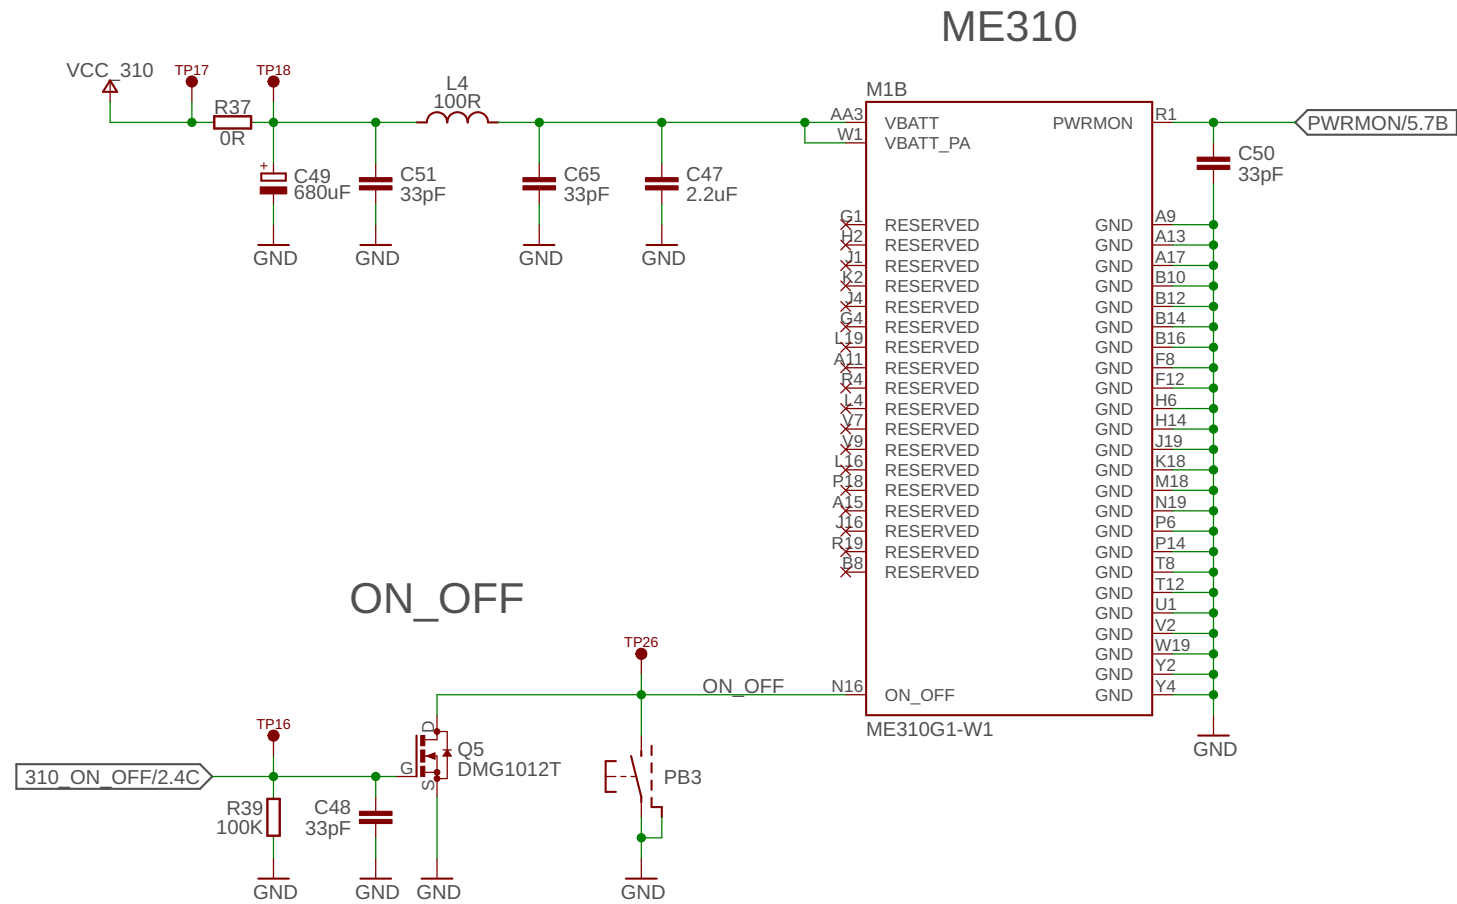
ME310

VCC_310
TP17
TP18
R37
0R
L4
100R
M1B
AA3
W1
VBATT
VBATT_PA
PWRMON
R1
PWRMON/5.7B
C50
33pF
C49
680uF
C51
33pF
C65
33pF
C47
2.2uF
GND
GND
GND
GND

G1
H2
J1
K2
J4
G4
L19
A11
R4
L4
V7
V9
L16
P18
A15
J16
R19
B8

RESERVED
RESERVED
RESERVED
RESERVED
RESERVED
RESERVED
RESERVED
RESERVED
RESERVED
RESERVED
RESERVED
RESERVED
RESERVED
RESERVED
RESERVED
RESERVED
RESERVED
RESERVED

GND
GND
GND
GND
GND
GND
GND
GND
GND
GND
GND
GND
GND
GND
GND
GND
GND
GND
GND
GND
GND
GND
GND
GND

A9
A13
A17
B10
B12
B14
B16
F8
F12
H6
H14
J19
K18
M18
N19
P6
P14
T8
T12
U1
V2
W19
Y2
Y4

ON_OFF

TP26
ON_OFF
N16
ON_OFF
ME310G1-W1
GND
TP16
D
Q5
DMG1012T
G
S
PB3
310_ON_OFF/2.4C
R39
100K
C48
33pF
GND
GND
GND
GND